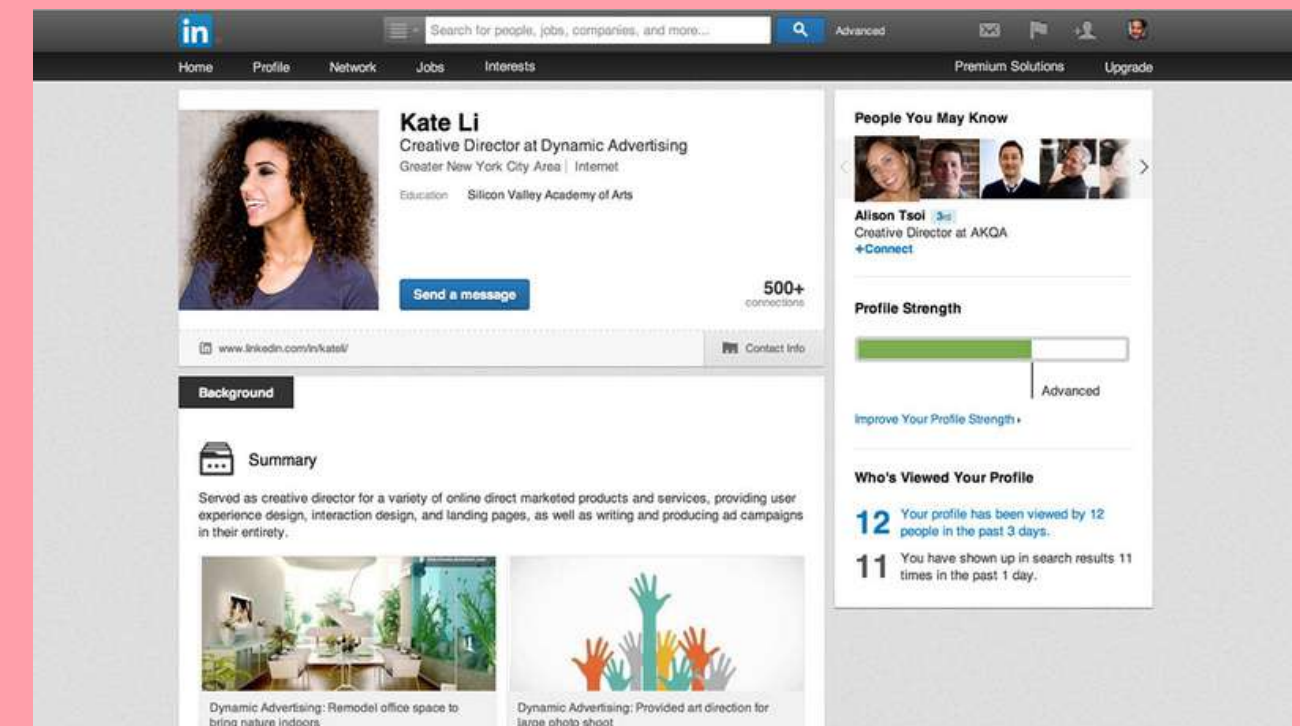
in

Search for people, jobs, companies, and more...

Advanced

Home Profile Network Jobs Interests

Premium Solutions Upgrade

Kate Li

Creative Director at Dynamic Advertising

Greater New York City Area | Internet

Education Silicon Valley Academy of Arts

Send a message

500+
connections

www.linkedin.com/in/kateli/

Contact Info

Background

Summary

Served as creative director for a variety of online direct marketed products and services, providing user experience design, interaction design, and landing pages, as well as writing and producing ad campaigns in their entirety.

Dynamic Advertising: Remodel office space to bring nature indoors

Dynamic Advertising: Provided art direction for large photo shoot

People You May Know

Alison Tsoi 3rd
Creative Director at AKQA
+Connect

Profile Strength

Advanced

Improve Your Profile Strength ›

Who's Viewed Your Profile

12 Your profile has been viewed by 12 people in the past 3 days.

11 You have shown up in search results 11 times in the past 1 day.